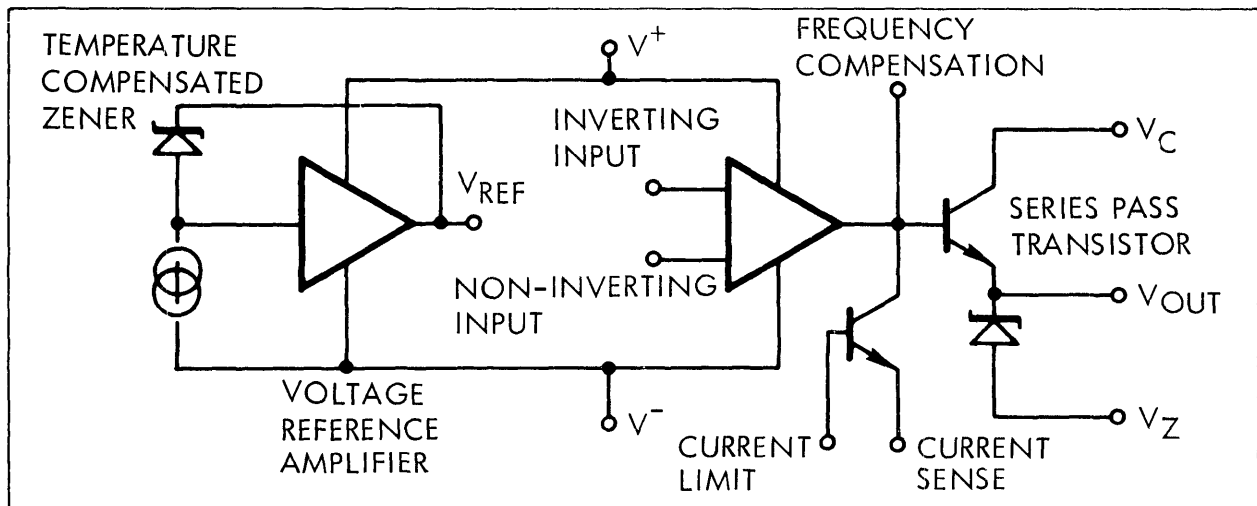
TEMPERATURE COMPENSATED ZENER

$V^+$

FREQUENCY COMPENSATION

INVERTING INPUT

$V_C$

$V_{REF}$

SERIES PASS TRANSISTOR

NON-INVERTING INPUT

$V_{OUT}$

VOLTAGE REFERENCE AMPLIFIER

$V^-$

$V_Z$

CURRENT LIMIT

CURRENT SENSE